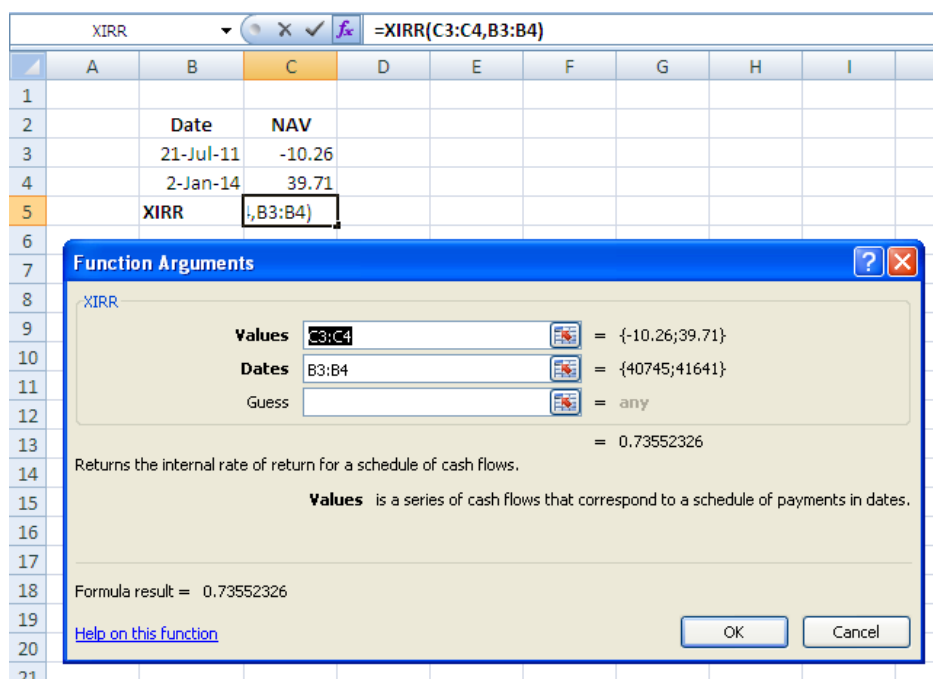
XIRR

=XIRR(C3:C4,B3:B4)

| | A | B | C | D | E | F | G | H | I |
|---|---|---|---|---|---|---|---|---|---|
| 1 | | | | | | | | | |
| 2 | | Date | NAV | | | | | | |
| 3 | | 21-Jul-11 | -10.26 | | | | | | |
| 4 | | 2-Jan-14 | 39.71 | | | | | | |
| 5 | | XIRR | ,B3:B4) | | | | | | |
| 6 | | | | | | | | | |

7
8
9
10
11
12
13
14
15
16
17
18
19
20
21

Function Arguments

XIRR

Values C3:C4 = {-10.26;39.71}

Dates B3:B4 = {40745;41641}

Guess = any

= 0.73552326

Returns the internal rate of return for a schedule of cash flows.

Values is a series of cash flows that correspond to a schedule of payments in dates.

Formula result = 0.73552326

Help on this function

OK

Cancel